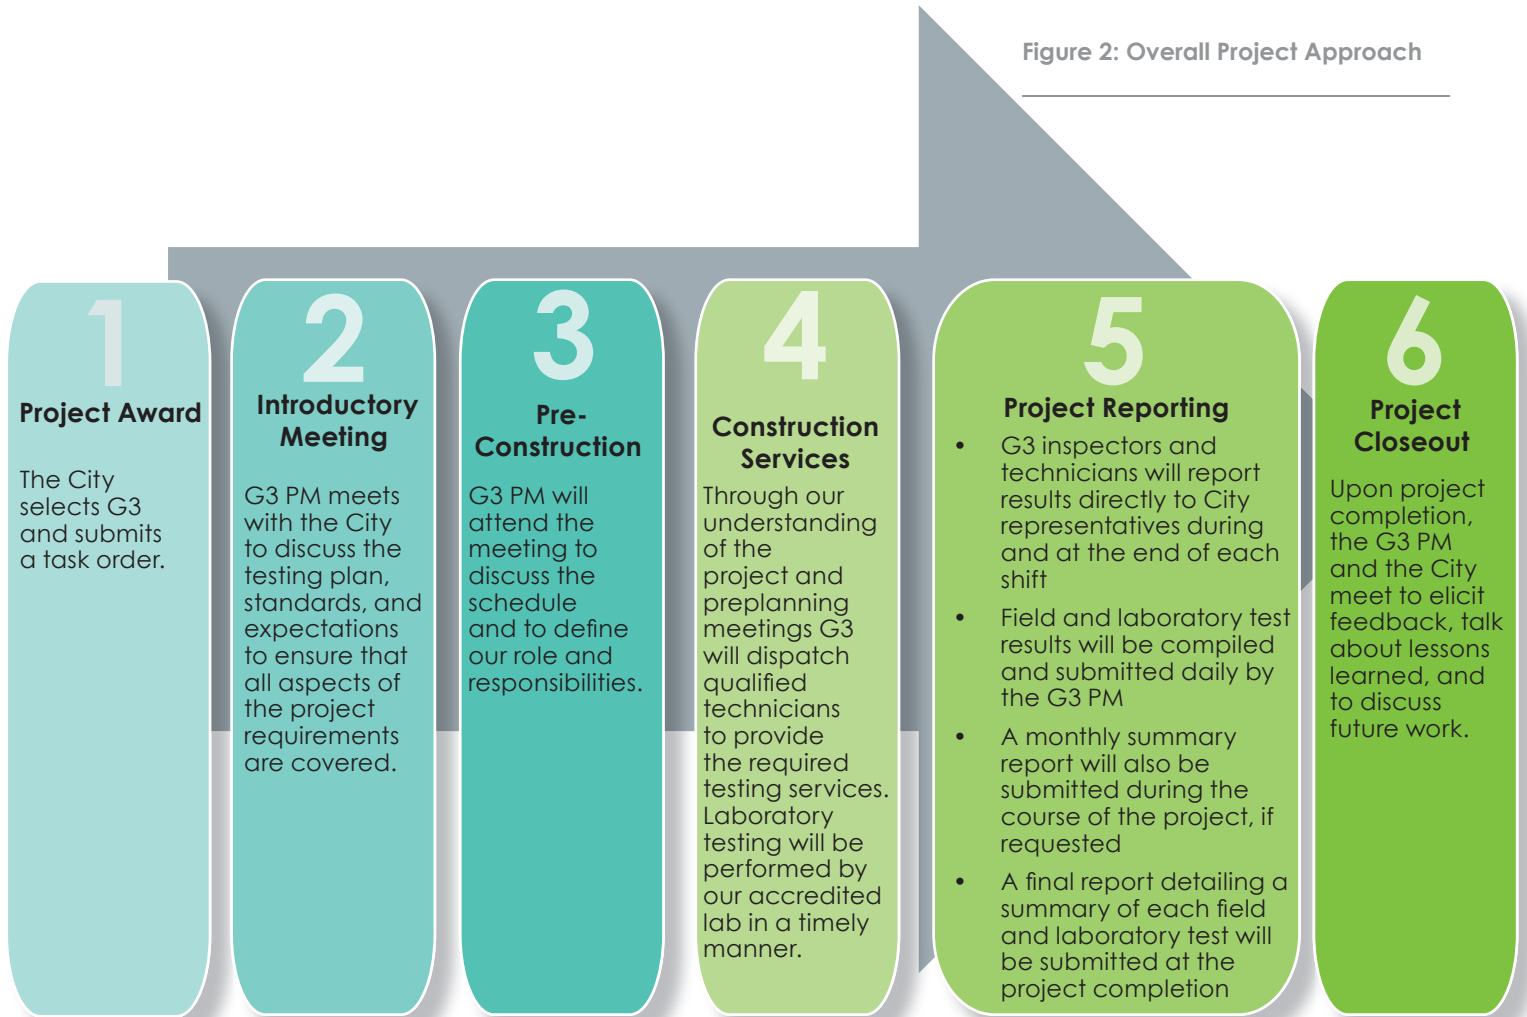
Figure 2: Overall Project Approach

1

Project Award

The City selects G3 and submits a task order.

2

Introductory Meeting

G3 PM meets with the City to discuss the testing plan, standards, and expectations to ensure that all aspects of the project requirements are covered.

3

Pre-Construction

G3 PM will attend the meeting to discuss the schedule and to define our role and responsibilities.

4

Construction Services

Through our understanding of the project and preplanning meetings G3 will dispatch qualified technicians to provide the required testing services. Laboratory testing will be performed by our accredited lab in a timely manner.

5

Project Reporting

• G3 inspectors and technicians will report results directly to City representatives during and at the end of each shift

• Field and laboratory test results will be compiled and submitted daily by the G3 PM

• A monthly summary report will also be submitted during the course of the project, if requested

• A final report detailing a summary of each field and laboratory test will be submitted at the project completion

6

Project Closeout

Upon project completion, the G3 PM and the City meet to elicit feedback, talk about lessons learned, and to discuss future work.